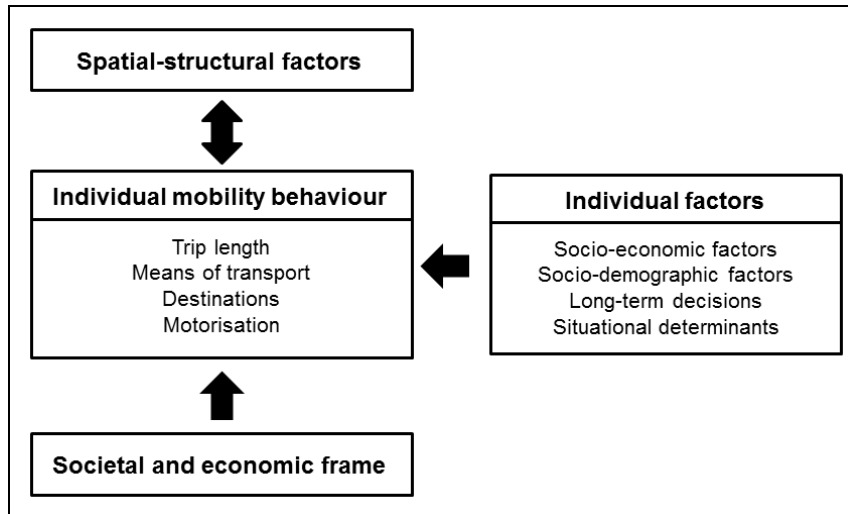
Spatial-structural factors

Individual mobility behaviour

Trip length
Means of transport
Destinations
Motorisation

Individual factors

Socio-economic factors
Socio-demographic factors
Long-term decisions
Situational determinants

Societal and economic frame